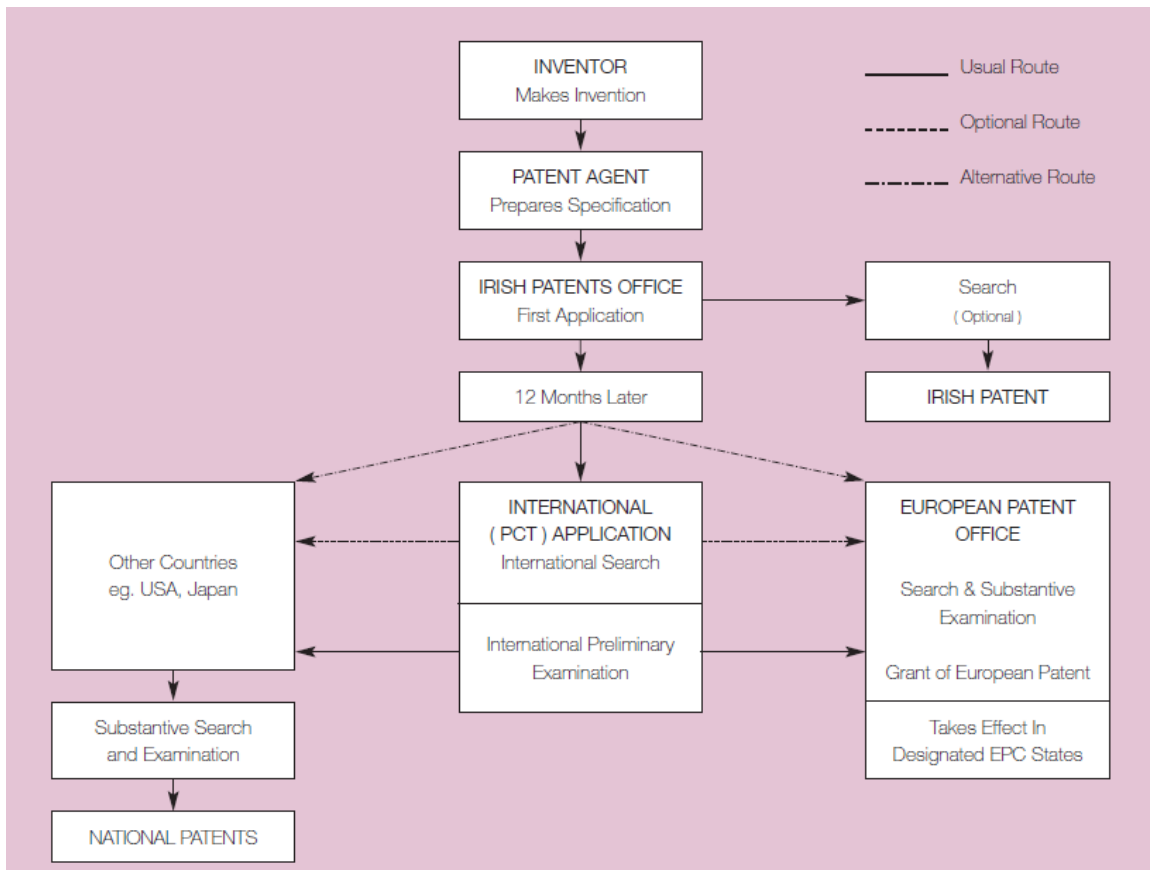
INVENTOR
Makes Invention

Usual Route

Optional Route

Alternative Route

PATENT AGENT
Prepares Specification

IRISH PATENTS OFFICE
First Application

Search
( Optional )

IRISH PATENT

12 Months Later

Other Countries
eg. USA, Japan

INTERNATIONAL
( PCT ) APPLICATION
International Search

International Preliminary
Examination

EUROPEAN PATENT
OFFICE

Search & Substantive
Examination

Grant of European Patent

Takes Effect In
Designated EPC States

Substantive Search
and Examination

NATIONAL PATENTS